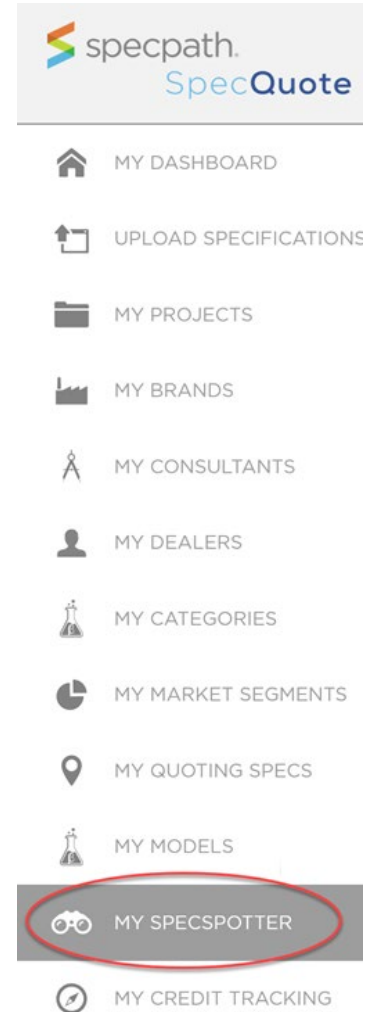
specpath.
SpecQuote

MY DASHBOARD

UPLOAD SPECIFICATIONS

MY PROJECTS

MY BRANDS

MY CONSULTANTS

MY DEALERS

MY CATEGORIES

MY MARKET SEGMENTS

MY QUOTING SPECS

MY MODELS

MY SPECSPOTTER

MY CREDIT TRACKING